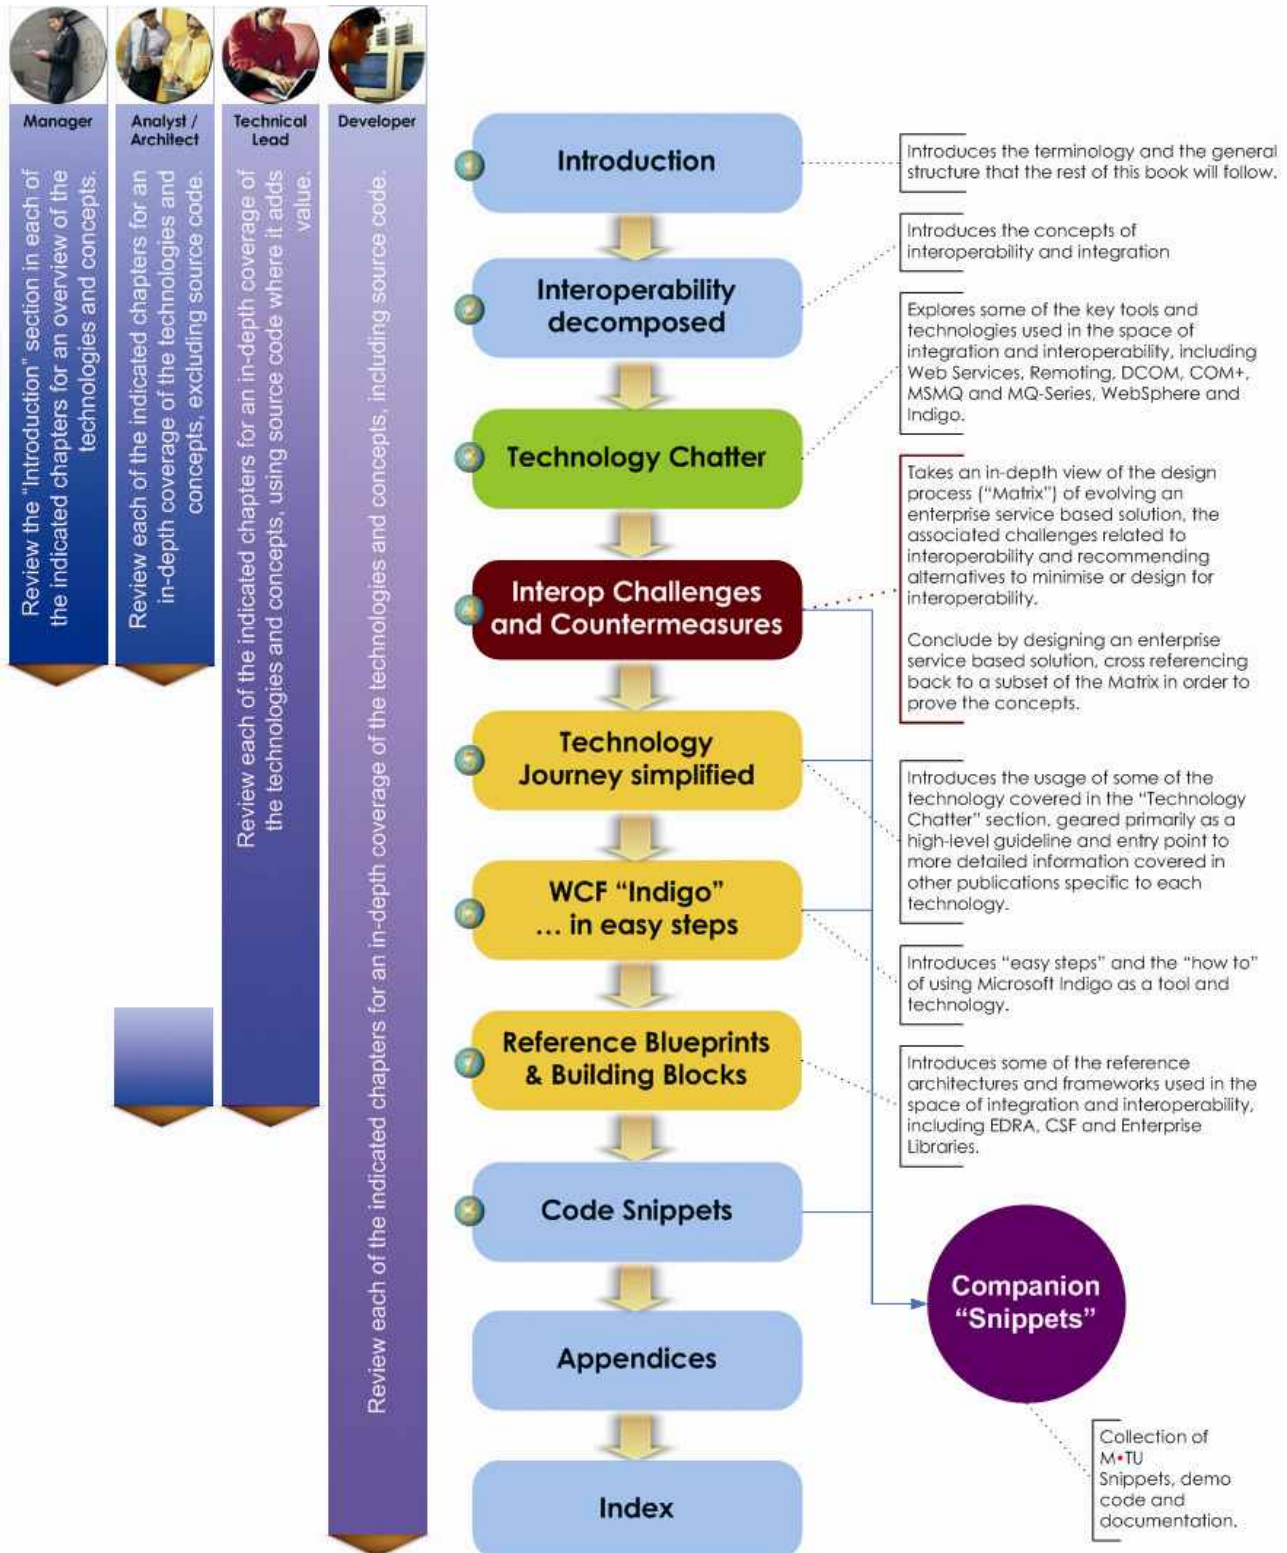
Manager

Review the "Introduction" section in each of the indicated chapters for an overview of the technologies and concepts.

Analyst / Architect

Review each of the indicated chapters for an in-depth coverage of the technologies and concepts, excluding source code.

Technical Lead

Review each of the indicated chapters for an in-depth coverage of the technologies and concepts, using source code where it adds value.

Developer

Review each of the indicated chapters for an in-depth coverage of the technologies and concepts, including source code.

1 Introduction

2 Interoperability decomposed

3 Technology Chatter

4 Interop Challenges and Countermeasures

5 Technology Journey simplified

6 WCF "Indigo" ... in easy steps

7 Reference Blueprints & Building Blocks

8 Code Snippets

Appendices

Index

Introduces the terminology and the general structure that the rest of this book will follow.

Introduces the concepts of interoperability and integration

Explores some of the key tools and technologies used in the space of integration and interoperability, including Web Services, Remoting, DCOM, COM+, MSMQ and MQ-Series, WebSphere and Indigo.

Takes an in-depth view of the design process ("Matrix") of evolving an enterprise service based solution, the associated challenges related to interoperability and recommending alternatives to minimise or design for interoperability.

Conclude by designing an enterprise service based solution, cross referencing back to a subset of the Matrix in order to prove the concepts.

Introduces the usage of some of the technology covered in the "Technology Chatter" section, geared primarily as a high-level guideline and entry point to more detailed information covered in other publications specific to each technology.

Introduces "easy steps" and the "how to" of using Microsoft Indigo as a tool and technology.

Introduces some of the reference architectures and frameworks used in the space of integration and interoperability, including EDRA, CSF and Enterprise Libraries.

Companion "Snippets"

Collection of M•TU Snippets, demo code and documentation.